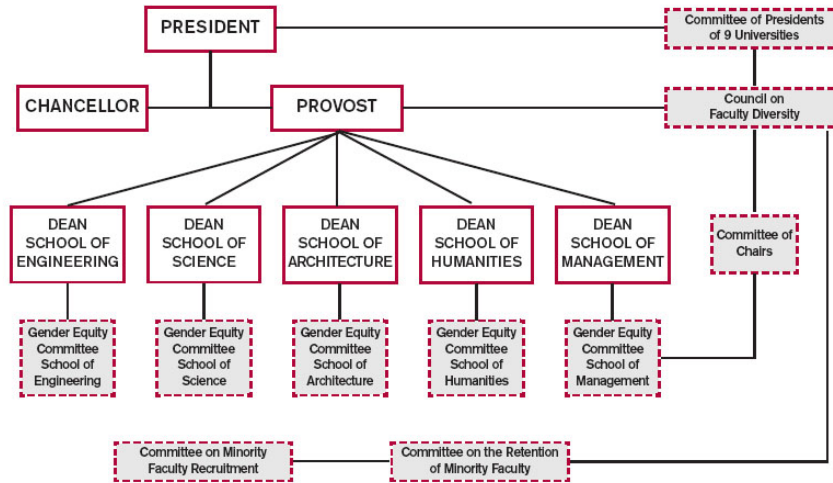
PRESIDENT

Committee of Presidents of 9 Universities

CHANCELLOR

PROVOST

Council on Faculty Diversity

DEAN SCHOOL OF ENGINEERING

DEAN SCHOOL OF SCIENCE

DEAN SCHOOL OF ARCHITECTURE

DEAN SCHOOL OF HUMANITIES

DEAN SCHOOL OF MANAGEMENT

Committee of Chairs

Gender Equity Committee School of Engineering

Gender Equity Committee School of Science

Gender Equity Committee School of Architecture

Gender Equity Committee School of Humanities

Gender Equity Committee School of Management

Committee on Minority Faculty Recruitment

Committee on the Retention of Minority Faculty